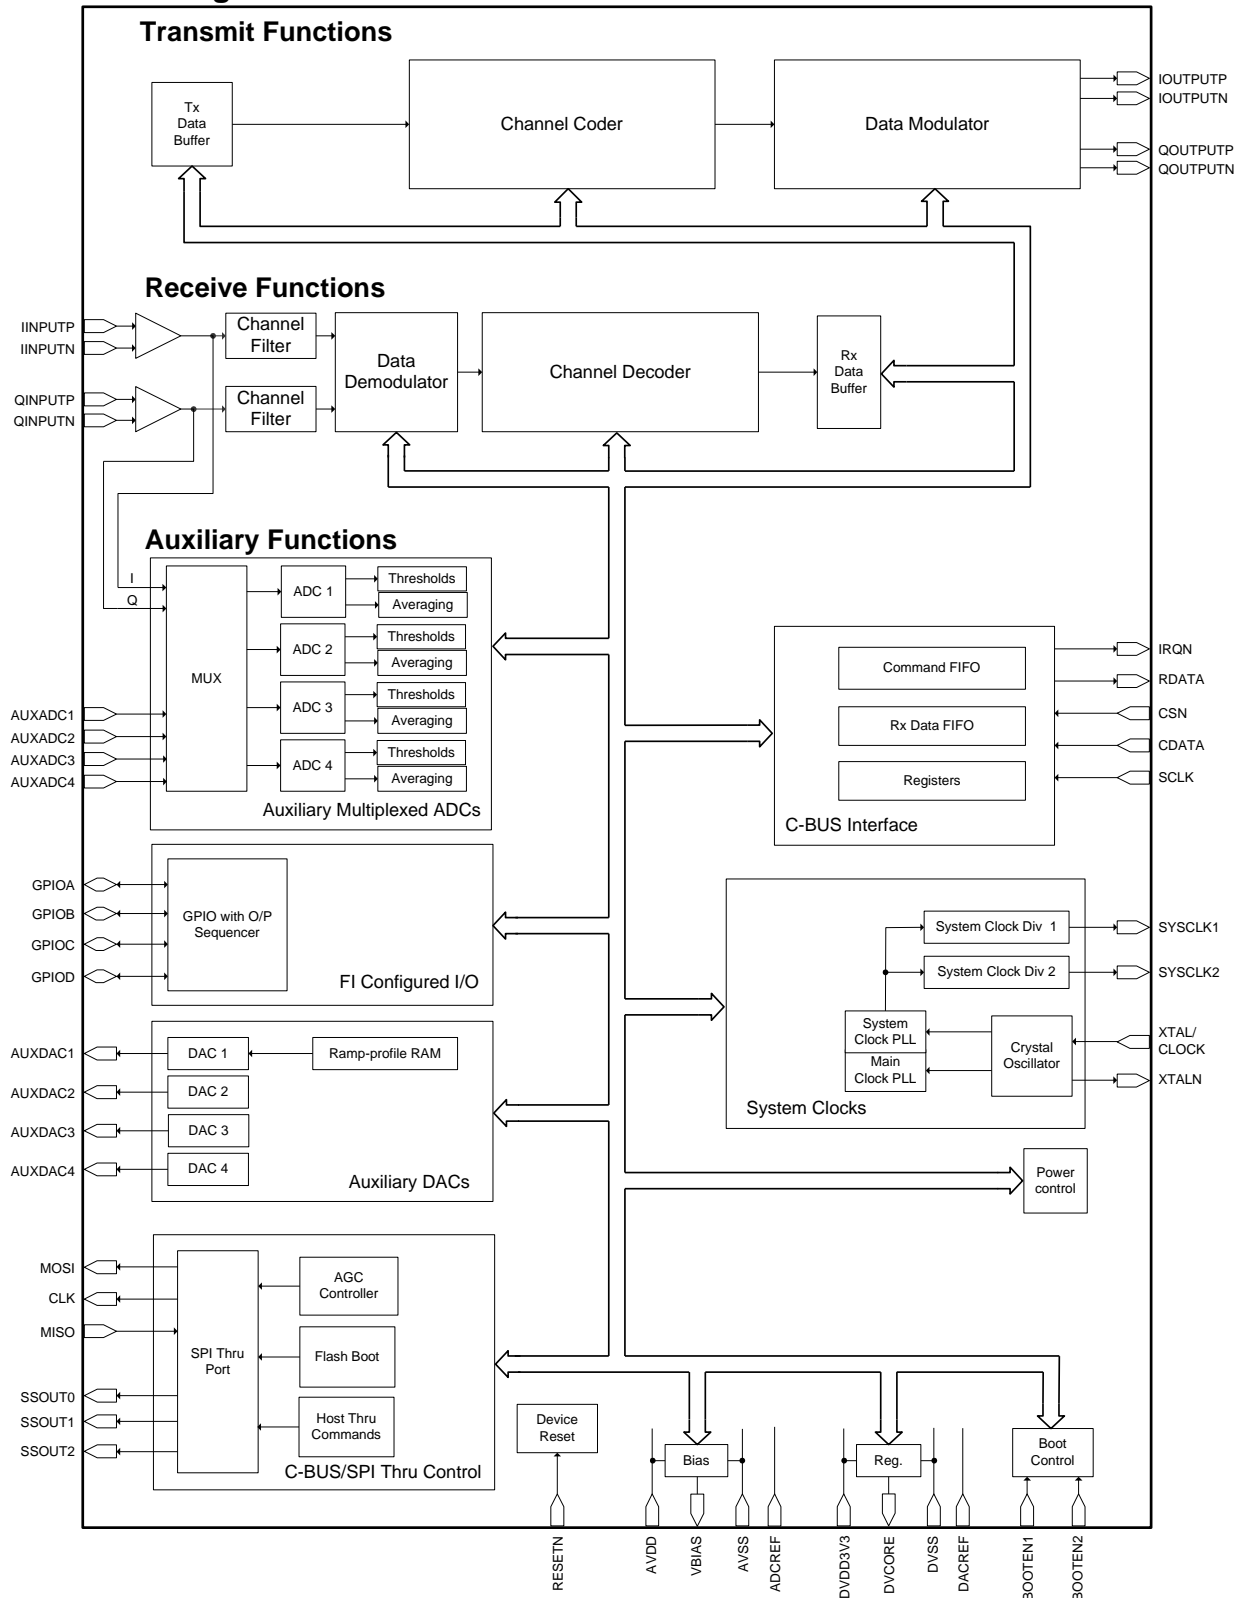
Transmit Functions

Tx Data Buffer

Channel Coder

Data Modulator

IOUTPUTP
IOUTPUTN
QOUTPUTP
QOUTPUTN

Receive Functions

IINPUTP
IINPUTN
QINPUTP
QINPUTN

Channel Filter
Channel Filter

Data Demodulator

Channel Decoder

Rx Data Buffer

Auxiliary Functions

I
Q

MUX

ADC 1
Thresholds
Averaging
ADC 2
Thresholds
Averaging
ADC 3
Thresholds
Averaging
ADC 4
Thresholds
Averaging

AUXADC1
AUXADC2
AUXADC3
AUXADC4

Auxiliary Multiplexed ADCs

Command FIFO
Rx Data FIFO
Registers
C-BUS Interface

IRQN
RDATA
CSN
CDATA
SCLK

GPIOA
GPIOB
GPIOC
GPIOD

GPIO with O/P Sequencer

FI Configured I/O

System Clock Div 1
System Clock Div 2
SYSCLK1
SYSCLK2

System Clock PLL
Main Clock PLL
Crystal Oscillator
XTAL/ CLOCK
XTALN

System Clocks

AUXDAC1
AUXDAC2
AUXDAC3
AUXDAC4

DAC 1
DAC 2
DAC 3
DAC 4
Ramp-profile RAM

Auxiliary DACs

Power control

MOSI
CLK
MISO
SSOUT0
SSOUT1
SSOUT2

SPI Thru Port
AGC Controller
Flash Boot
Host Thru Commands

C-BUS/SPI Thru Control

Device Reset

Bias
Reg.
Boot Control

RESETN
AVDD
VBIAS
AVSS
ADCREF
DVDD3V3
DVCORE
DVSS
DACREF
BOOTEN1
BOOTEN2